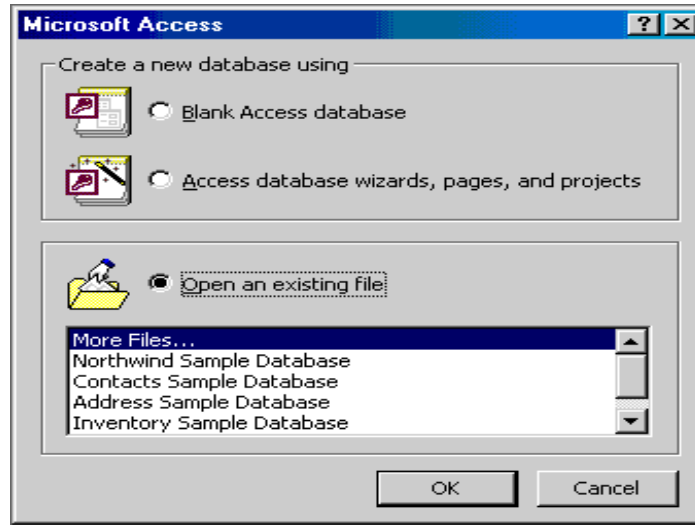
Microsoft Access

?

X

Create a new database using

Blank Access database

Access database wizards, pages, and projects

Open an existing file

More Files...
Northwind Sample Database
Contacts Sample Database
Address Sample Database
Inventory Sample Database

OK

Cancel